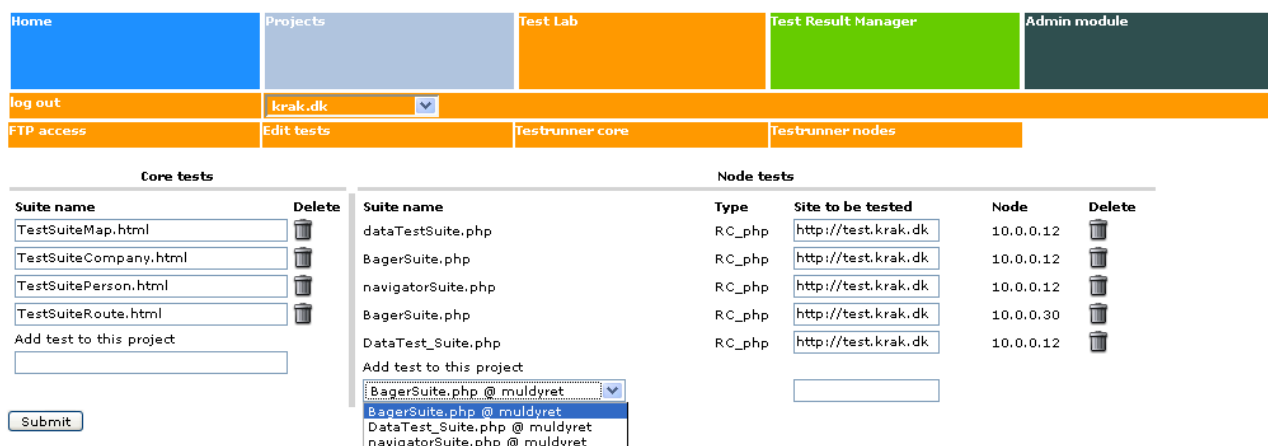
Home
Projects
Test Lab
Test Result Manager
Admin module
log out
krak.dk
FTP access
Edit tests
Testrunner core
Testrunner nodes

Core tests

| Suite name | Delete |
|---|---|
| TestSuiteMap.html | |
| TestSuiteCompany.html | |
| TestSuitePerson.html | |
| TestSuiteRoute.html | |

Add test to this project

Node tests

| Suite name | Type | Site to be tested | Node | Delete |
|---|---|---|---|---|
| dataTestSuite.php | RC_php | http://test.krak.dk | 10.0.0.12 | |
| BagerSuite.php | RC_php | http://test.krak.dk | 10.0.0.12 | |
| navigatorSuite.php | RC_php | http://test.krak.dk | 10.0.0.12 | |
| BagerSuite.php | RC_php | http://test.krak.dk | 10.0.0.30 | |
| DataTest_Suite.php | RC_php | http://test.krak.dk | 10.0.0.12 | |

Add test to this project
BagerSuite.php @ muldyret
BagerSuite.php @ muldyret
DataTest_Suite.php @ muldyret
navigatorSuite.php @ muldyret

Submit